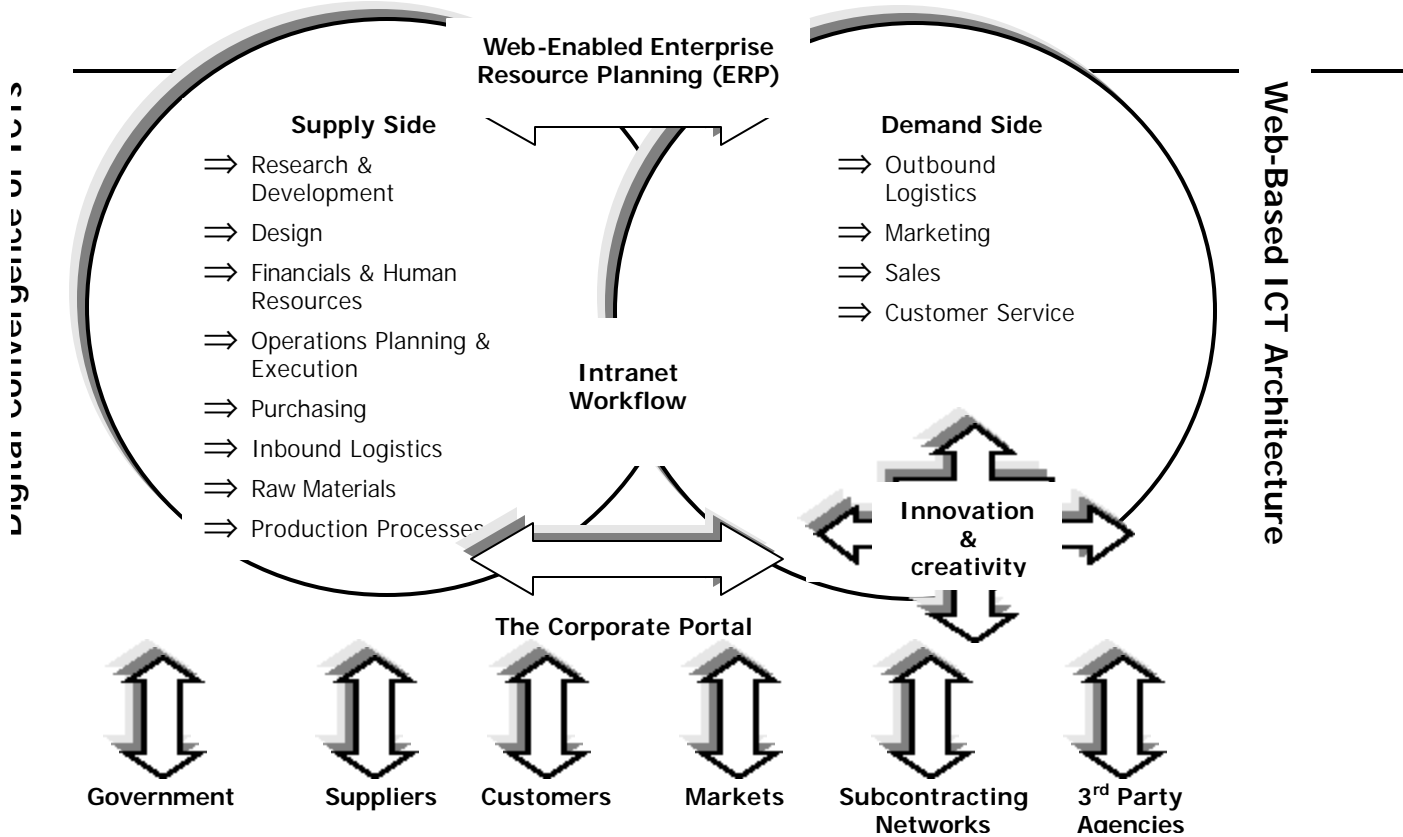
Digital Convergence of ICTs

Web-Enabled Enterprise Resource Planning (ERP)

Web-Based ICT Architecture

Supply Side
$\Rightarrow$ Research & Development
$\Rightarrow$ Design
$\Rightarrow$ Financials & Human Resources
$\Rightarrow$ Operations Planning & Execution
$\Rightarrow$ Purchasing
$\Rightarrow$ Inbound Logistics
$\Rightarrow$ Raw Materials
$\Rightarrow$ Production Processes

Intranet Workflow

Demand Side
$\Rightarrow$ Outbound Logistics
$\Rightarrow$ Marketing
$\Rightarrow$ Sales
$\Rightarrow$ Customer Service

Innovation & creativity

The Corporate Portal

Government Suppliers Customers Markets Subcontracting Networks 3$^{rd}$ Party Agencies